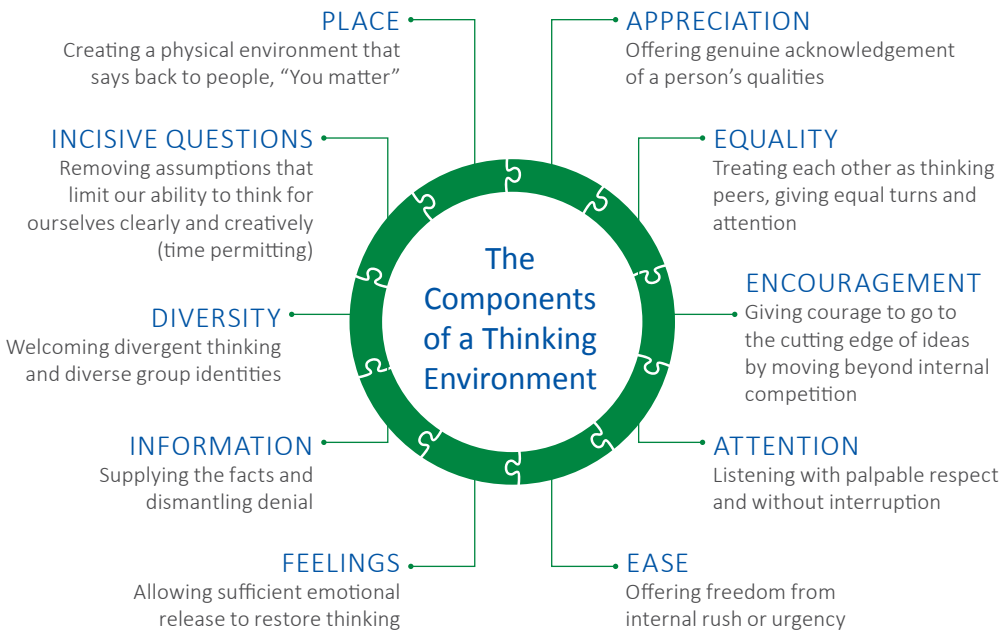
PLACE
Creating a physical environment that says back to people, “You matter”

APPRECIATION
Offering genuine acknowledgement of a person’s qualities

INCISIVE QUESTIONS
Removing assumptions that limit our ability to think for ourselves clearly and creatively (time permitting)

EQUALITY
Treating each other as thinking peers, giving equal turns and attention

The Components of a Thinking Environment

ENCOURAGEMENT
Giving courage to go to the cutting edge of ideas by moving beyond internal competition

DIVERSITY
Welcoming divergent thinking and diverse group identities

INFORMATION
Supplying the facts and dismantling denial

ATTENTION
Listening with palpable respect and without interruption

FEELINGS
Allowing sufficient emotional release to restore thinking

EASE
Offering freedom from internal rush or urgency